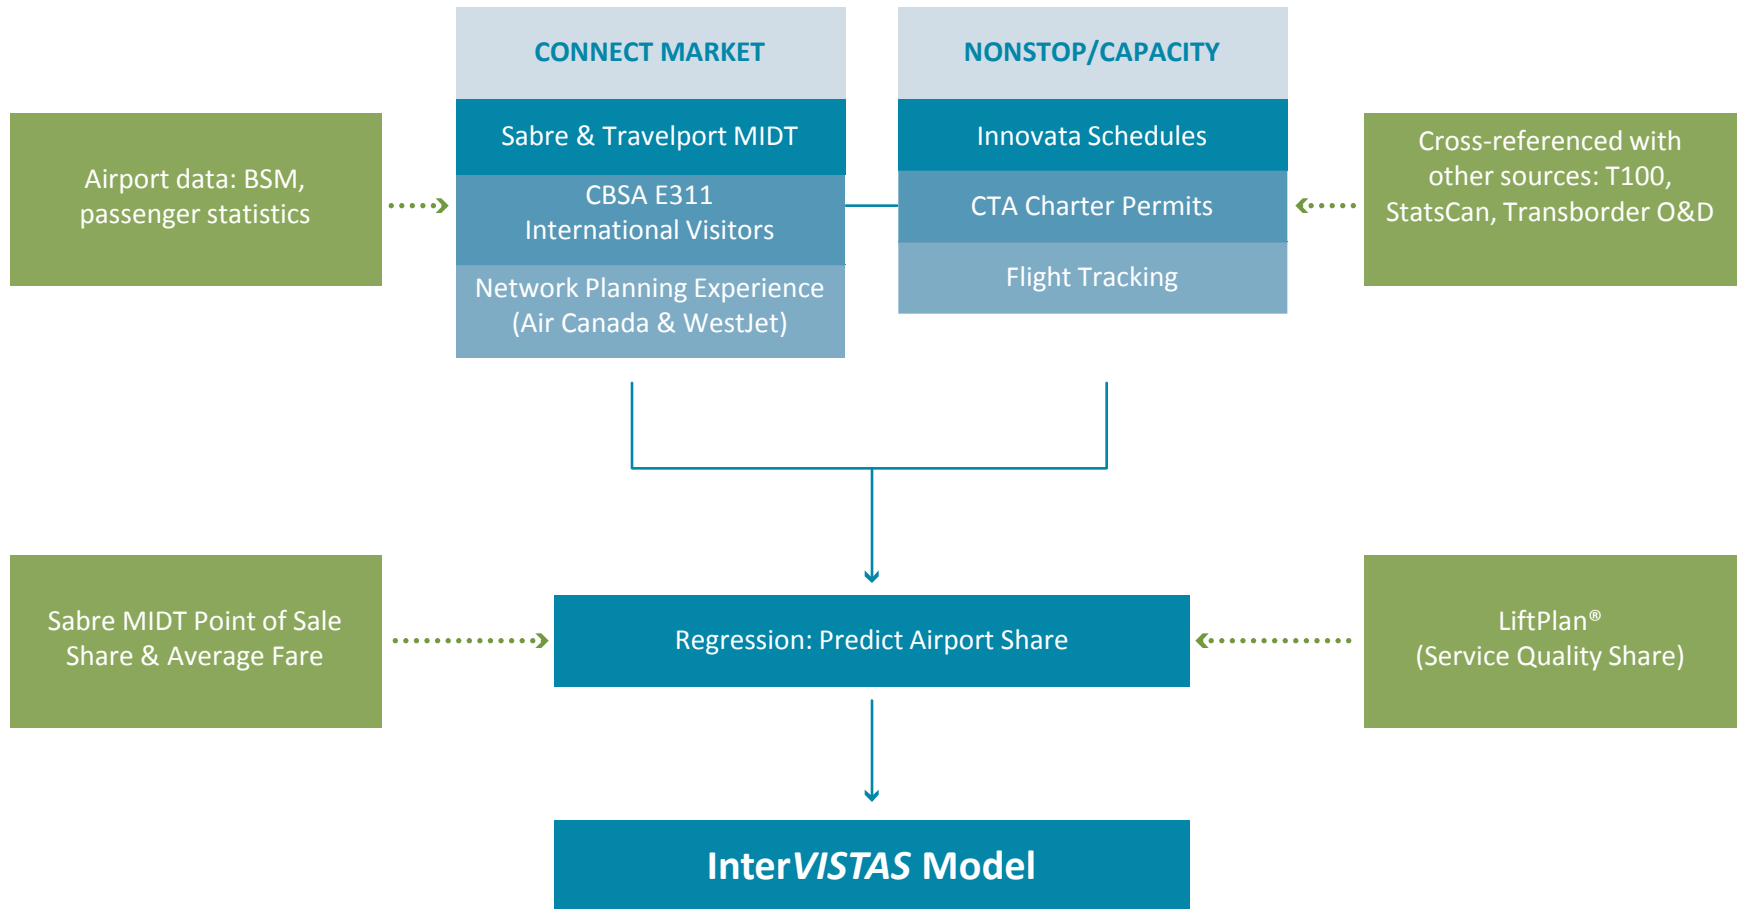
Airport data: BSM, passenger statistics

CONNECT MARKET

Sabre & Travelport MIDT

CBSA E311
International Visitors

Network Planning Experience (Air Canada & WestJet)

NONSTOP/CAPACITY

Innovata Schedules

CTA Charter Permits

Flight Tracking

Cross-referenced with other sources: T100, StatsCan, Transborder O&D

Sabre MIDT Point of Sale Share & Average Fare

Regression: Predict Airport Share

LiftPlan®
(Service Quality Share)

InterVISTAS Model